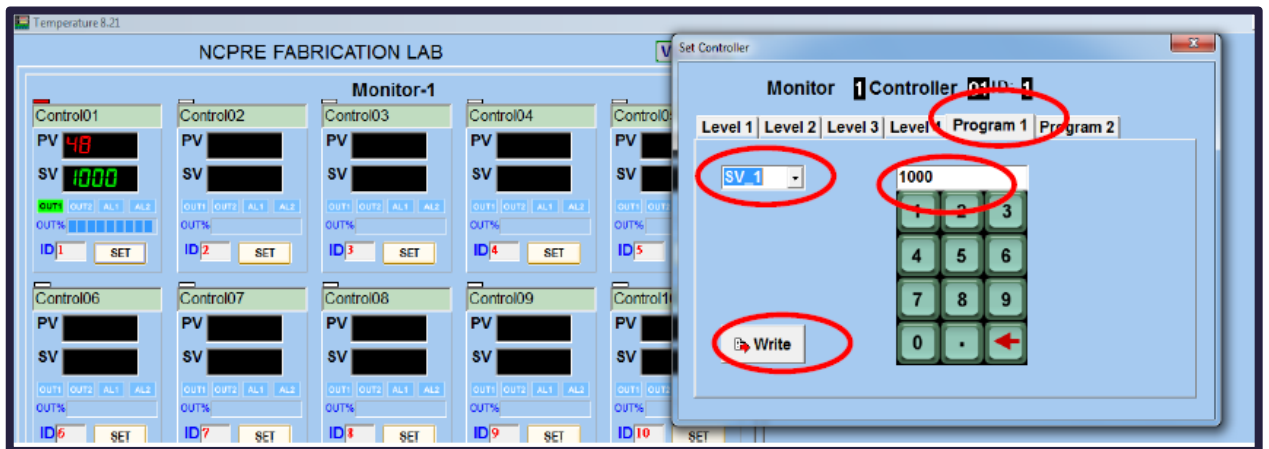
Temperature 8.21

NCPRE FABRICATION LAB

Monitor-1

Control01
PV 48
SV 1000
OUT1 OUT2 AL1 AL2
OUT%
ID 1 SET

Control02
PV
SV
OUT1 OUT2 AL1 AL2
OUT%
ID 2 SET

Control03
PV
SV
OUT1 OUT2 AL1 AL2
OUT%
ID 3 SET

Control04
PV
SV
OUT1 OUT2 AL1 AL2
OUT%
ID 4 SET

Control0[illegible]
PV
SV
OUT1 OUT2
OUT%
ID 5

Control06
PV
SV
OUT1 OUT2 AL1 AL2
OUT%
ID 6 SET

Control07
PV
SV
OUT1 OUT2 AL1 AL2
OUT%
ID 7 SET

Control08
PV
SV
OUT1 OUT2 AL1 AL2
OUT%
ID 8 SET

Control09
PV
SV
OUT1 OUT2 AL1 AL2
OUT%
ID 9 SET

Control1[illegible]
PV
SV
OUT1 OUT2
OUT%
ID 10 SET

Set Controller

Monitor 1 Controller 01 ID: 1

Level 1 Level 2 Level 3 Level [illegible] Program 1 Program 2

SV_1

1000

1 2 3
4 5 6
7 8 9
0 .

Write